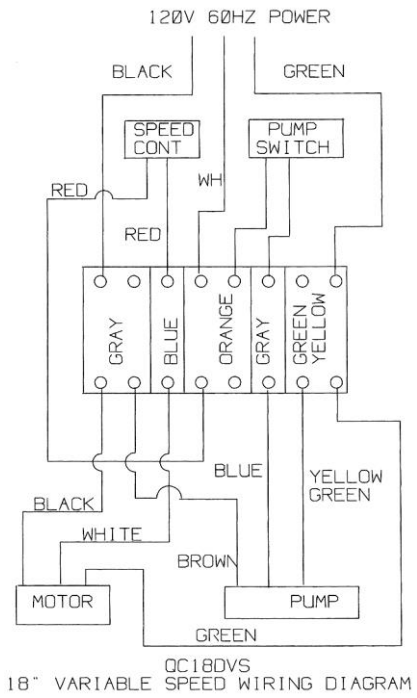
120V 60HZ POWER

BLACK

GREEN

SPEED CONT

PUMP SWITCH

WH

RED

RED

GRAY

BLUE

ORANGE

GRAY

GREEN YELLOW

BLUE

YELLOW GREEN

BLACK

WHITE

BROWN

MOTOR

PUMP

GREEN

QC18DVS
18" VARIABLE SPEED WIRING DIAGRAM